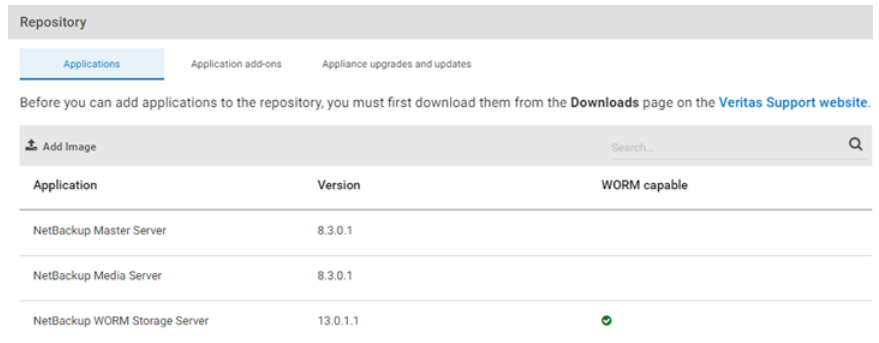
Repository

Applications | Application add-ons | Appliance upgrades and updates

Before you can add applications to the repository, you must first download them from the **Downloads** page on the Veritas Support website.

Add Image

Search...

| Application | Version | WORM capable |
|---|---|---|
| NetBackup Master Server | 8.3.0.1 | |
| NetBackup Media Server | 8.3.0.1 | |
| NetBackup WORM Storage Server | 13.0.1.1 | |